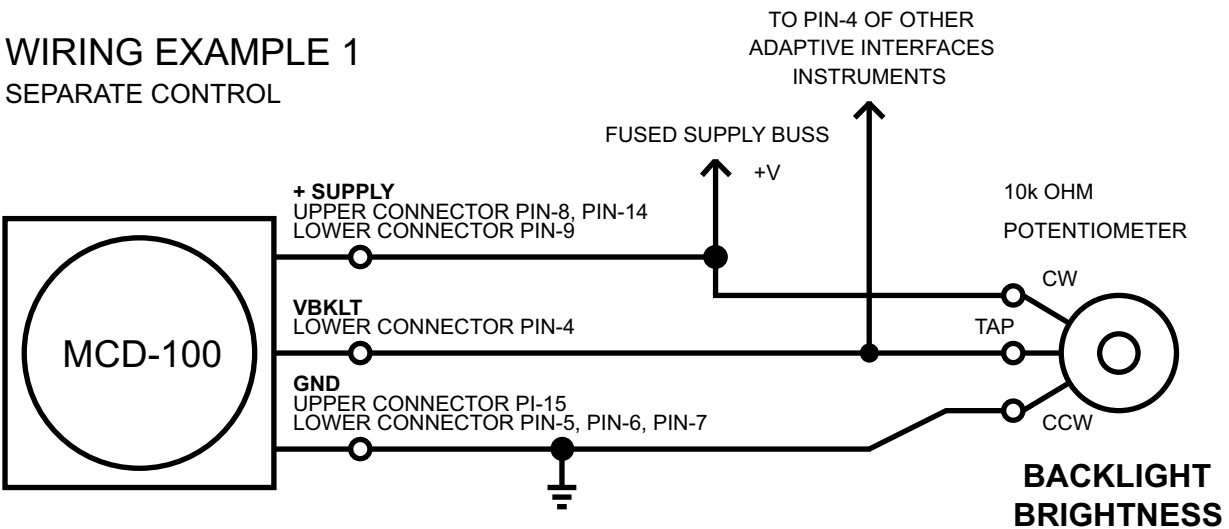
WIRING EXAMPLE 1
SEPARATE CONTROL

TO PIN-4 OF OTHER ADAPTIVE INTERFACES INSTRUMENTS

FUSED SUPPLY BUSS

+V

10k OHM

POTENTIOMETER

**+ SUPPLY**
UPPER CONNECTOR PIN-8, PIN-14
LOWER CONNECTOR PIN-9

CW

**VBKLT**
LOWER CONNECTOR PIN-4

TAP

MCD-100

**GND**
UPPER CONNECTOR PI-15
LOWER CONNECTOR PIN-5, PIN-6, PIN-7

CCW

**BACKLIGHT BRIGHTNESS**